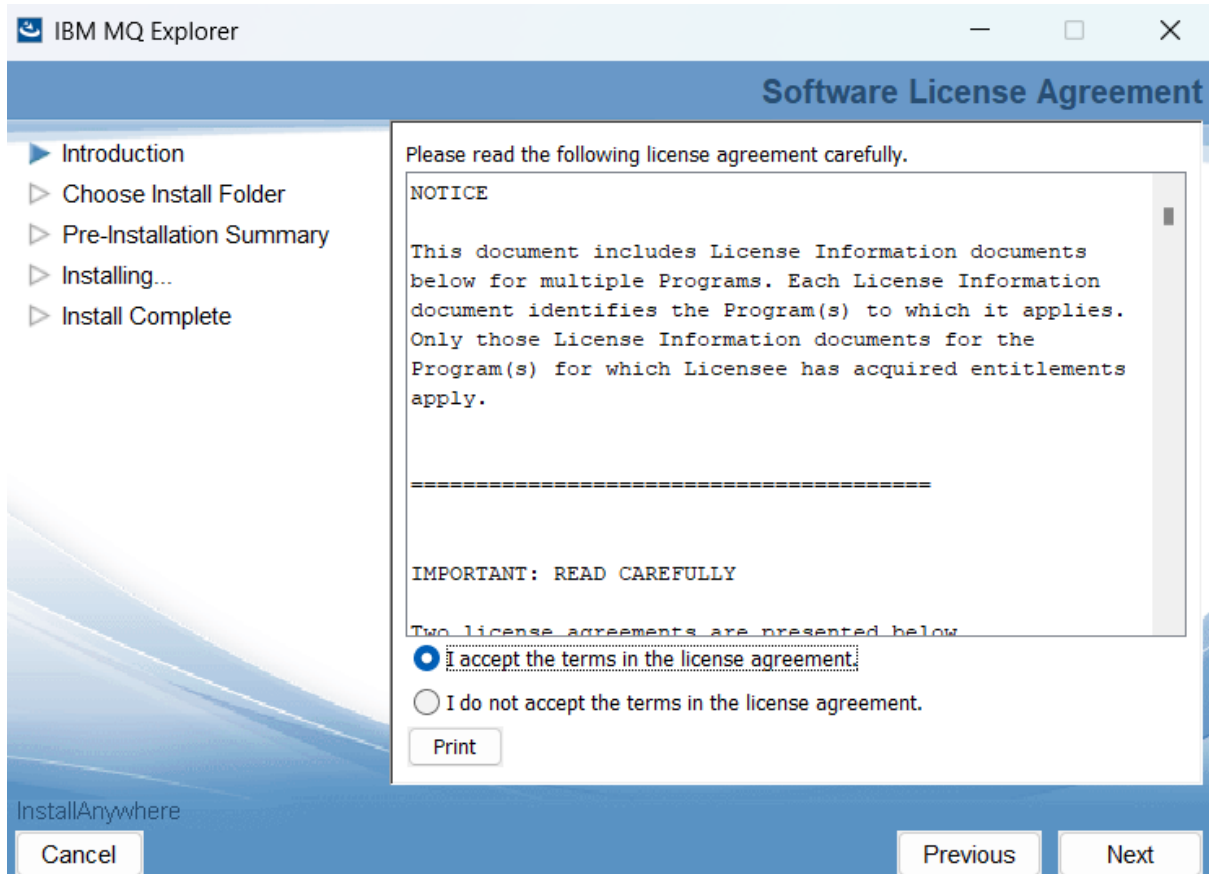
IBM MQ Explorer

Software License Agreement

Introduction
Choose Install Folder
Pre-Installation Summary
Installing...
Install Complete

Please read the following license agreement carefully.

NOTICE

This document includes License Information documents below for multiple Programs. Each License Information document identifies the Program(s) to which it applies. Only those License Information documents for the Program(s) for which Licensee has acquired entitlements apply.

========================================

IMPORTANT: READ CAREFULLY

Two license agreements are presented below

I accept the terms in the license agreement.

I do not accept the terms in the license agreement.

Print

InstallAnywhere

Cancel

Previous

Next